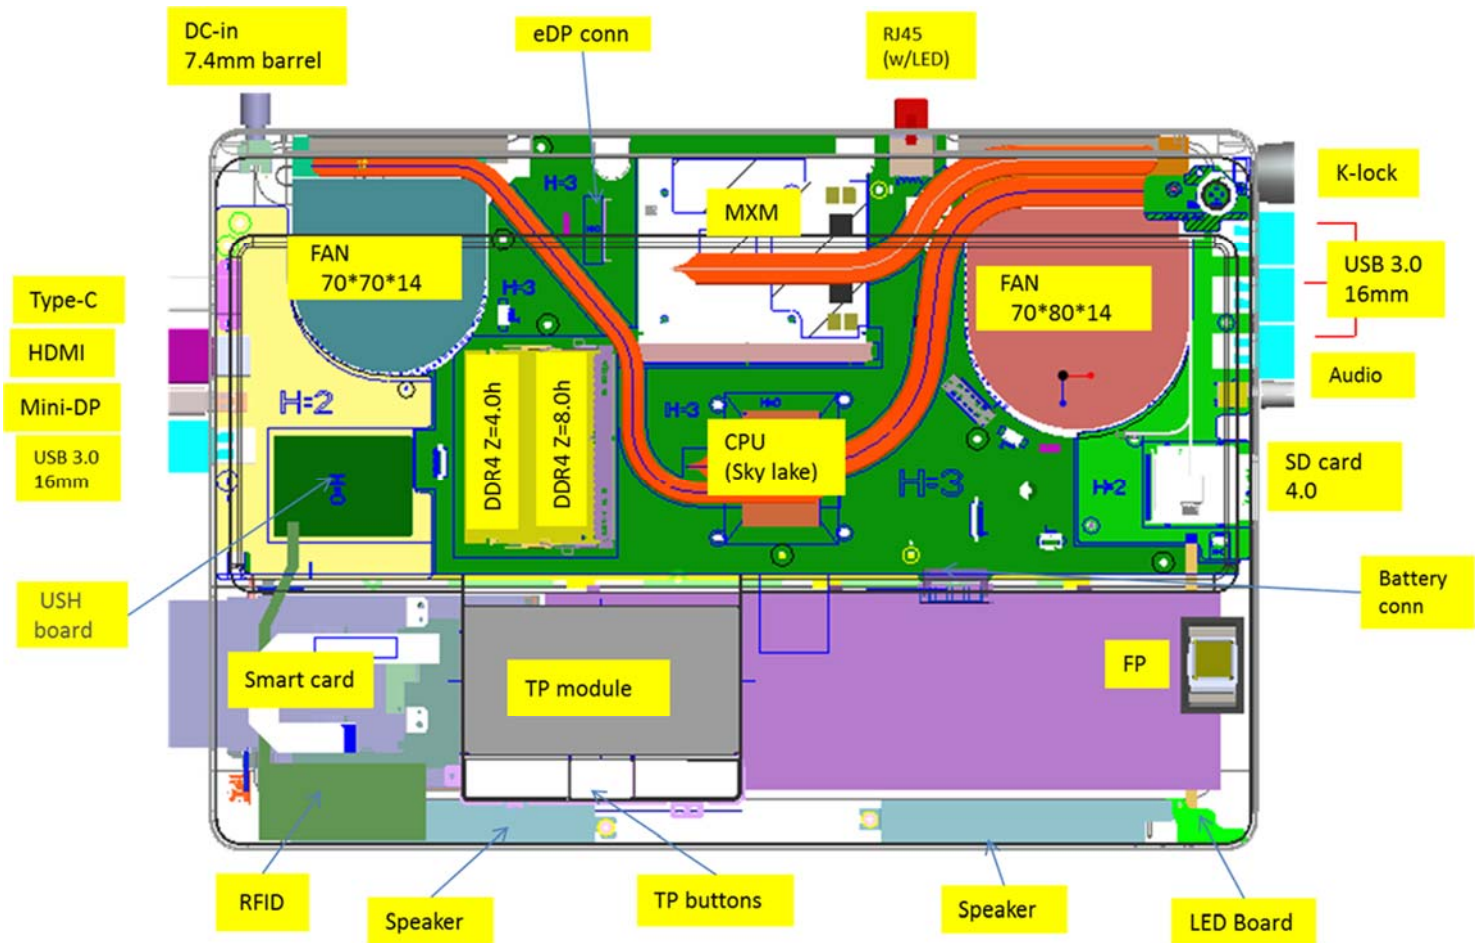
DC-in
7.4mm barrel

eDP conn

RJ45
(w/LED)

K-lock

MXM

FAN
70*70*14

FAN
70*80*14

USB 3.0
16mm

Type-C

HDMI

Mini-DP

USB 3.0
16mm

Audio

H=3

H=3

H=2

H=3

H=0

H=3

H=2

DDR4 Z=4.0h

DDR4 Z=8.0h

CPU
(Sky lake)

SD card
4.0

USH
board

Battery
conn

Smart card

TP module

FP

RFID

Speaker

TP buttons

Speaker

LED Board